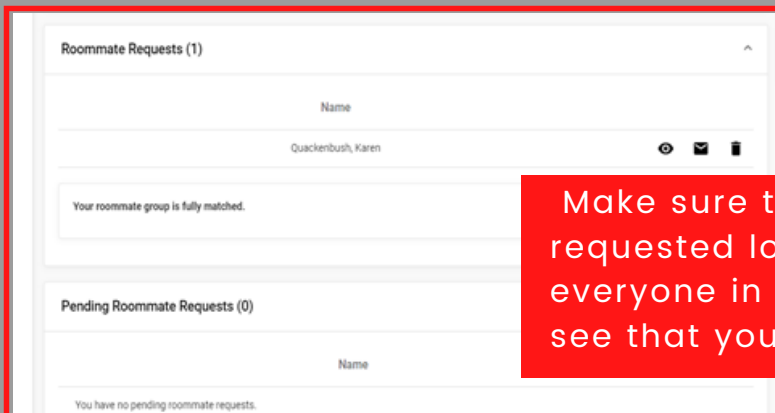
Roommate Requests (1)

Name

Quackenbush, Karen

Your roommate group is fully matched.

Make sure t requested lo everyone in see that you

Pending Roommate Requests (0)

Name

You have no pending roommate requests.